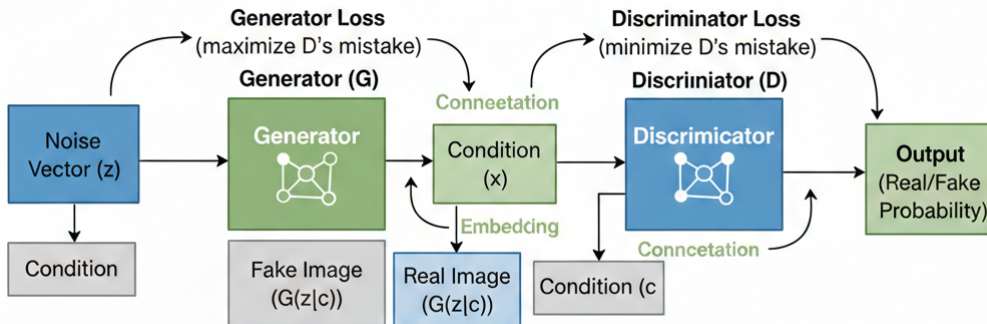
Generator Loss
(maximize D's mistake)

Discriminator Loss
(minimize D's mistake)

Generator (G)

Discriminator (D)

Conneetation

Noise Vector (z)

Generator

Condition (x)

Discriminator

Output (Real/Fake Probability)

Embedding

Condition

Fake Image (G(z|c))

Real Image (G(z|c))

Condition (c

Conncetation